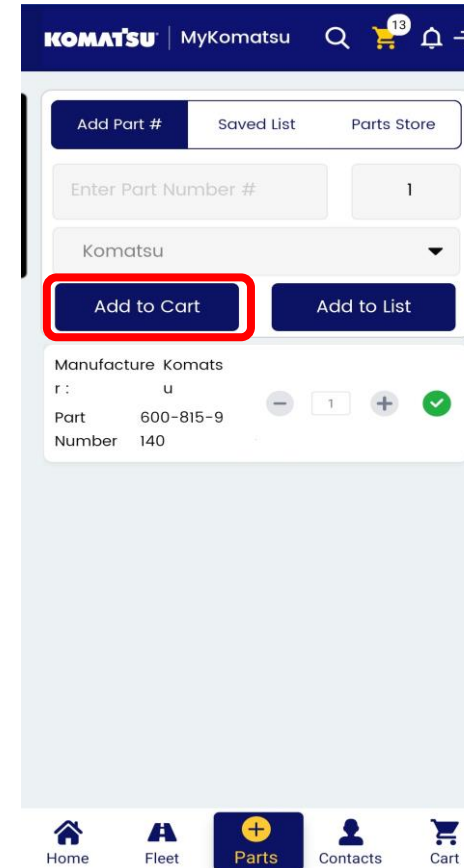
KOMATSU | MyKomatsu 13

Add Part # | Saved List | Parts Store

Enter Part Number #

1

Komatsu

Add to Cart

Add to List

Manufacturer: Komatsu

Part Number 600-815-9140

1

Home Fleet Parts Contacts Cart